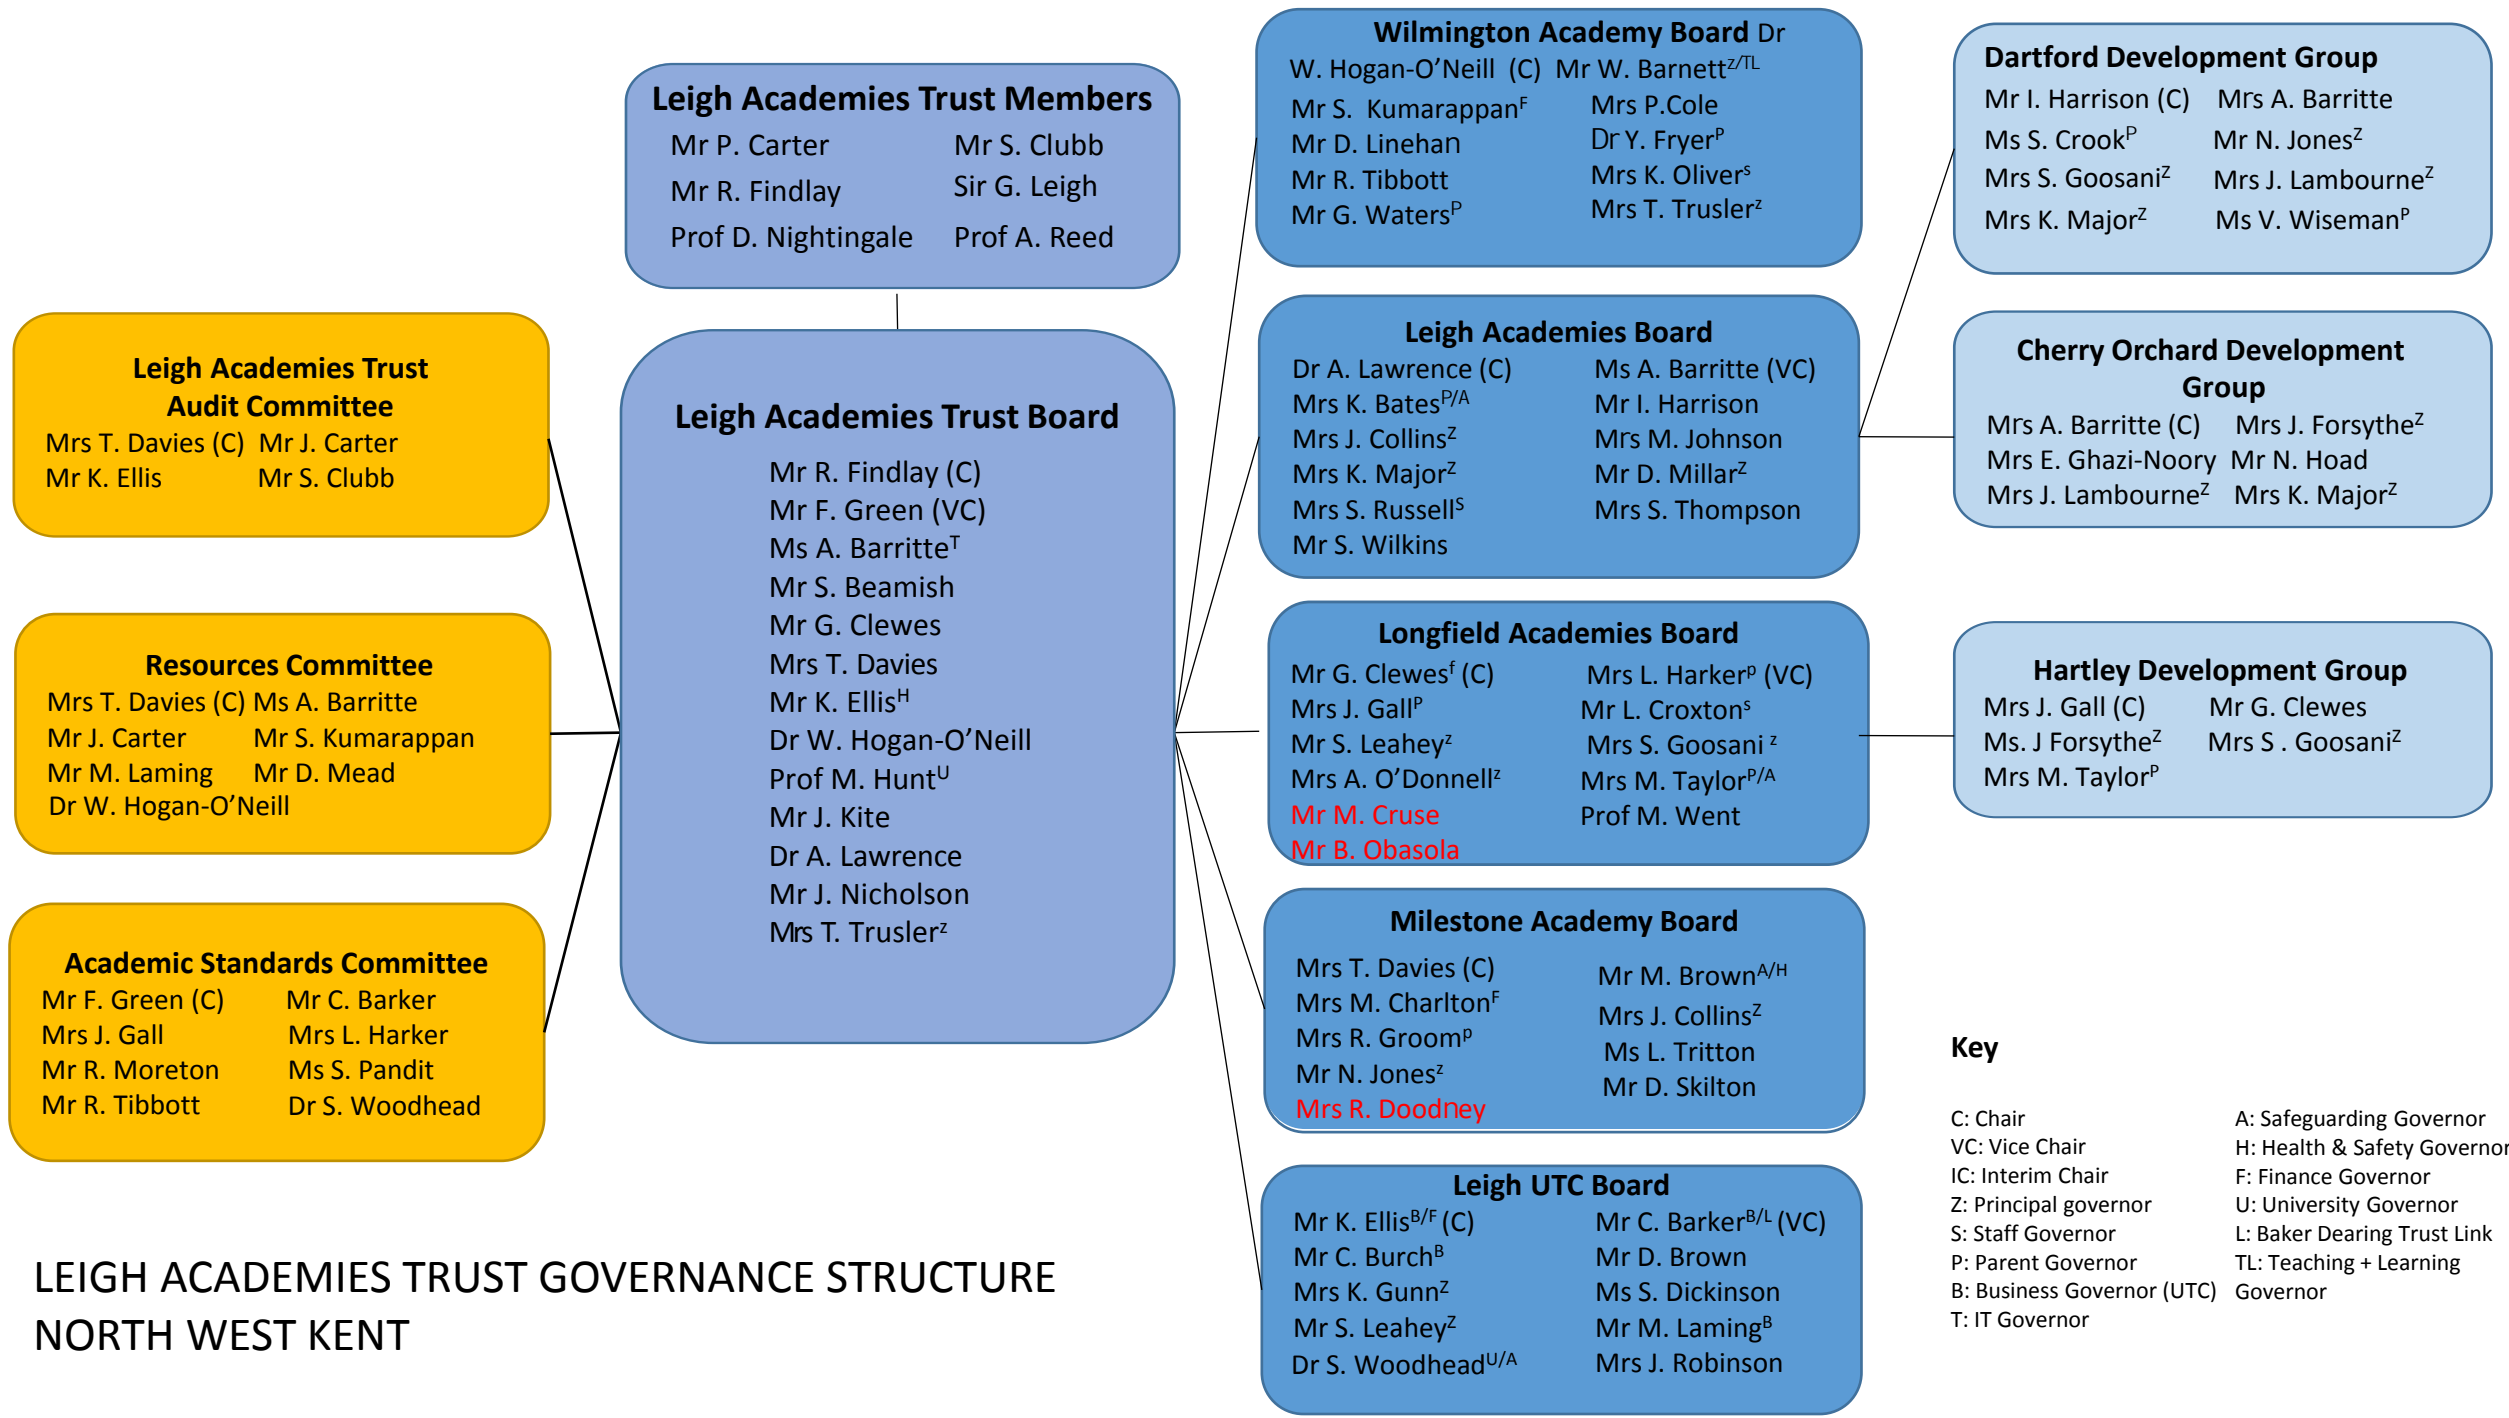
Leigh Academies Trust Members
Mr P. Carter Mr S. Clubb
Mr R. Findlay Sir G. Leigh
Prof D. Nightingale Prof A. Reed

Leigh Academies Trust Audit Committee
Mrs T. Davies (C) Mr J. Carter
Mr K. Ellis Mr S. Clubb

Resources Committee
Mrs T. Davies (C) Ms A. Barritte
Mr J. Carter Mr S. Kumarappan
Mr M. Laming Mr D. Mead
Dr W. Hogan-O'Neill

Academic Standards Committee
Mr F. Green (C) Mr C. Barker
Mrs J. Gall Mrs L. Harker
Mr R. Moreton Ms S. Pandit
Mr R. Tibbott Dr S. Woodhead

Leigh Academies Trust Board
Mr R. Findlay (C)
Mr F. Green (VC)
Ms A. Barritte$^{T}$
Mr S. Beamish
Mr G. Clewes
Mrs T. Davies
Mr K. Ellis$^{H}$
Dr W. Hogan-O'Neill
Prof M. Hunt$^{U}$
Mr J. Kite
Dr A. Lawrence
Mr J. Nicholson
Mrs T. Trusler$^{z}$

Wilmington Academy Board Dr W. Hogan-O'Neill (C) Mr W. Barnett$^{Z/TL}$
Mr S. Kumarappan$^{F}$ Mrs P.Cole
Mr D. Linehan Dr Y. Fryer$^{P}$
Mr R. Tibbott Mrs K. Oliver$^{s}$
Mr G. Waters$^{P}$ Mrs T. Trusler$^{z}$

Leigh Academies Board
Dr A. Lawrence (C) Ms A. Barritte (VC)
Mrs K. Bates$^{P/A}$ Mr I. Harrison
Mrs J. Collins$^{Z}$ Mrs M. Johnson
Mrs K. Major$^{Z}$ Mr D. Millar$^{Z}$
Mrs S. Russell$^{S}$ Mrs S. Thompson
Mr S. Wilkins

Longfield Academies Board
Mr G. Clewes$^{f}$ (C) Mrs L. Harker$^{p}$ (VC)
Mrs J. Gall$^{P}$ Mr L. Croxton$^{s}$
Mr S. Leahey$^{z}$ Mrs S. Goosani $^{z}$
Mrs A. O'Donnell$^{z}$ Mrs M. Taylor$^{P/A}$
Mr M. Cruse Prof M. Went
Mr B. Obasola

Milestone Academy Board
Mrs T. Davies (C) Mr M. Brown$^{A/H}$
Mrs M. Charlton$^{F}$ Mrs J. Collins$^{Z}$
Mrs R. Groom$^{p}$ Ms L. Tritton
Mr N. Jones$^{z}$ Mr D. Skilton
Mrs R. Doodney

Leigh UTC Board
Mr K. Ellis$^{B/F}$ (C) Mr C. Barker$^{B/L}$ (VC)
Mr C. Burch$^{B}$ Mr D. Brown
Mrs K. Gunn$^{Z}$ Ms S. Dickinson
Mr S. Leahey$^{Z}$ Mr M. Laming$^{B}$
Dr S. Woodhead$^{U/A}$ Mrs J. Robinson

Dartford Development Group
Mr I. Harrison (C) Mrs A. Barritte
Ms S. Crook$^{P}$ Mr N. Jones$^{Z}$
Mrs S. Goosani$^{Z}$ Mrs J. Lambourne$^{Z}$
Mrs K. Major$^{Z}$ Ms V. Wiseman$^{P}$

Cherry Orchard Development Group
Mrs A. Barritte (C) Mrs J. Forsythe$^{Z}$
Mrs E. Ghazi-Noory Mr N. Hoad
Mrs J. Lambourne$^{Z}$ Mrs K. Major$^{Z}$

Hartley Development Group
Mrs J. Gall (C) Mr G. Clewes
Ms. J Forsythe$^{Z}$ Mrs S . Goosani$^{Z}$
Mrs M. Taylor$^{P}$

Key
C: Chair
VC: Vice Chair
IC: Interim Chair
Z: Principal governor
S: Staff Governor
P: Parent Governor
B: Business Governor (UTC)
T: IT Governor
A: Safeguarding Governor
H: Health & Safety Governor
F: Finance Governor
U: University Governor
L: Baker Dearing Trust Link
TL: Teaching + Learning Governor

LEIGH ACADEMIES TRUST GOVERNANCE STRUCTURE NORTH WEST KENT